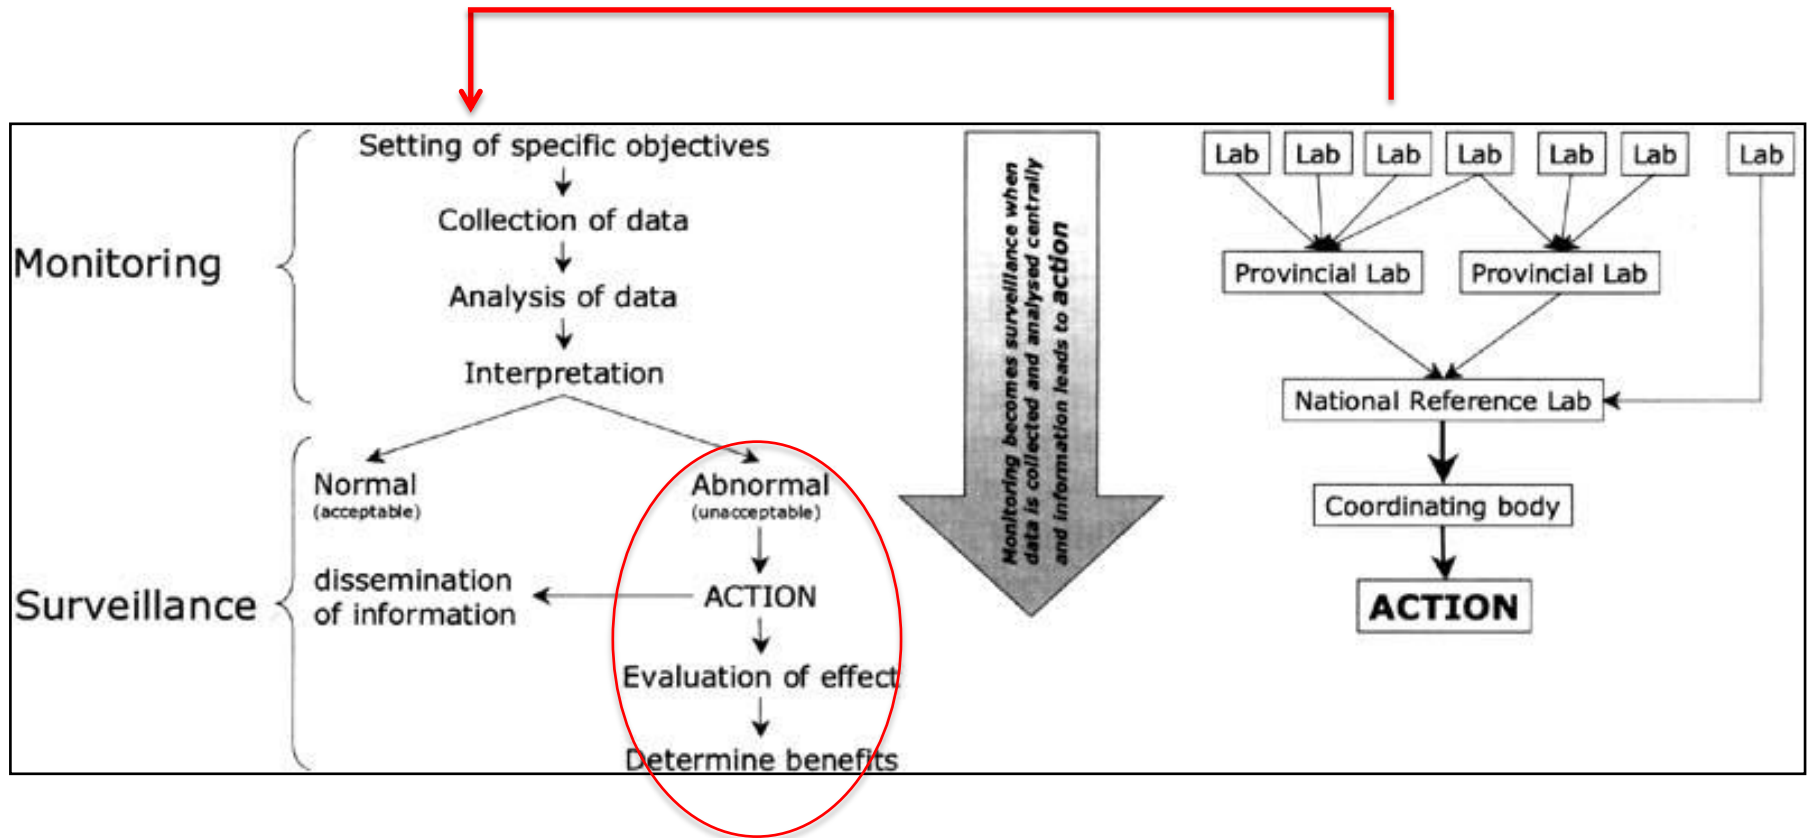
Monitoring

Setting of specific objectives

Collection of data

Analysis of data

Interpretation

Surveillance

Normal
(acceptable)

Abnormal
(unacceptable)

dissemination of information

ACTION

Evaluation of effect

Determine benefits

Monitoring becomes surveillance when data is collected and analysed centrally and information leads to action

Lab | Lab | Lab | Lab | Lab | Lab | Lab

Provincial Lab | Provincial Lab

National Reference Lab

Coordinating body

ACTION